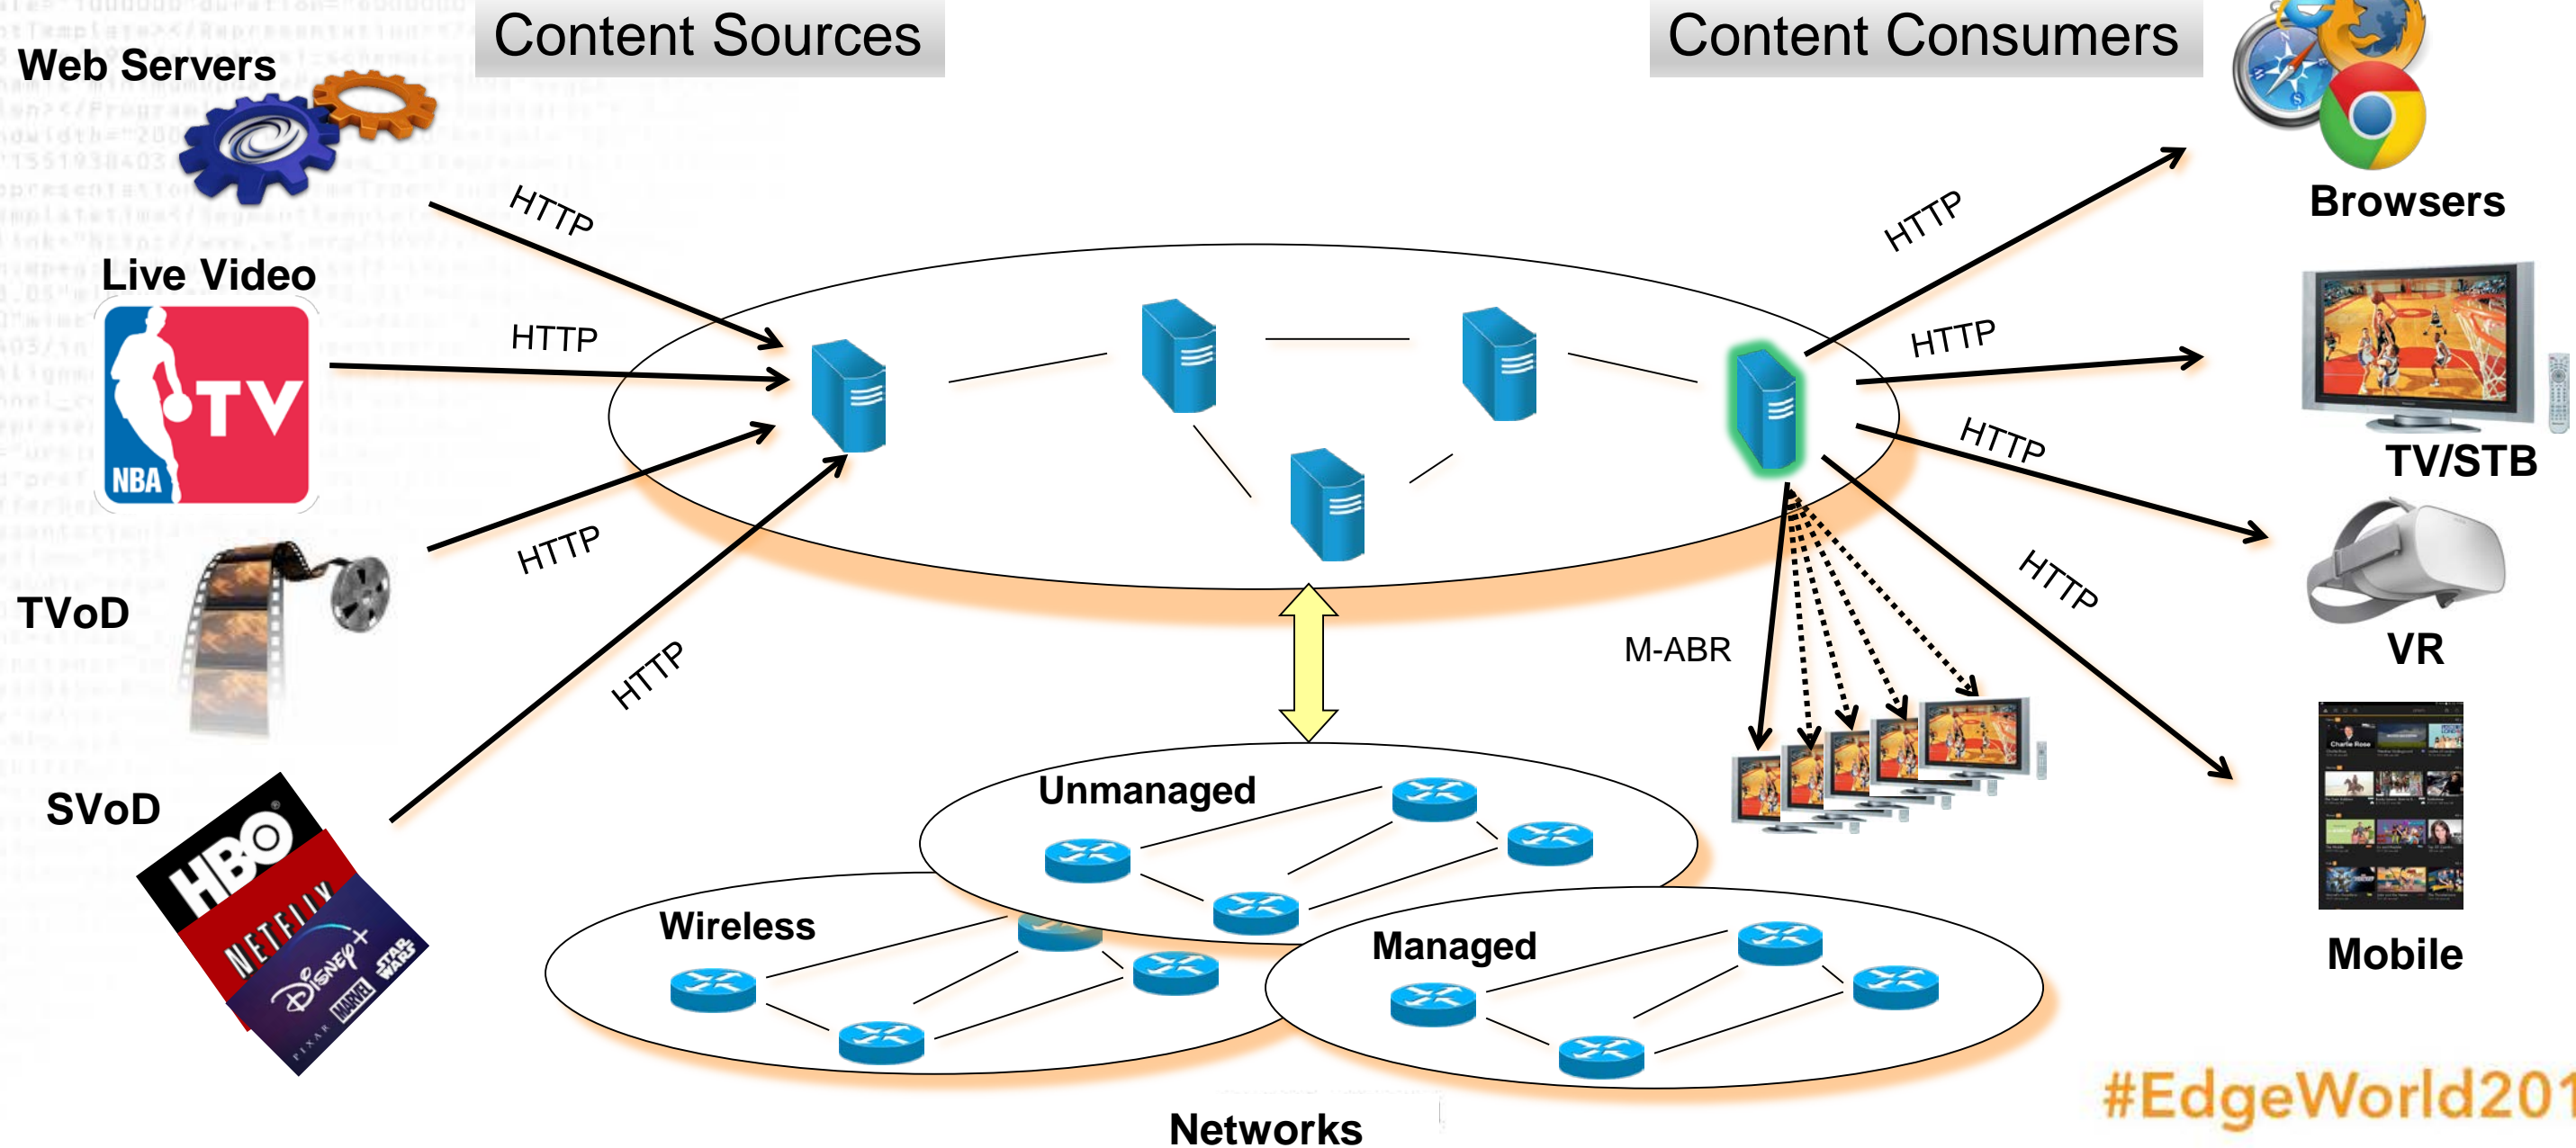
Content Sources

Content Consumers

Web Servers

HTTP

Live Video

HTTP

TV

NBA

HTTP

TVoD

HTTP

SVoD

HBO

NETFLIX

Disney+

MARVEL

STAR WARS

PIXAR

Browsers

HTTP

HTTP

TV/STB

HTTP

VR

HTTP

Mobile

M-ABR

Unmanaged

Wireless

Managed

Networks

#EdgeWorld201